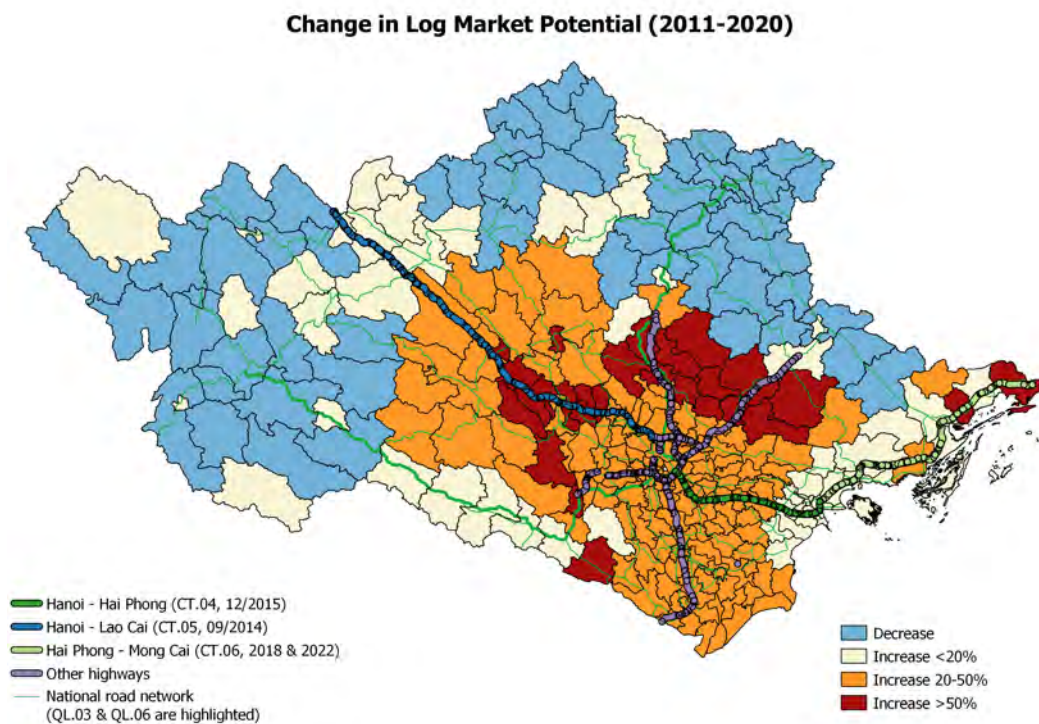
Change in Log Market Potential (2011-2020)

Hanoi - Hai Phong (CT.04, 12/2015)
Hanoi - Lao Cai (CT.05, 09/2014)
Hai Phong - Mong Cai (CT.06, 2018 & 2022)
Other highways
National road network
(QL.03 & QL.06 are highlighted)

Decrease
Increase <20%
Increase 20-50%
Increase >50%